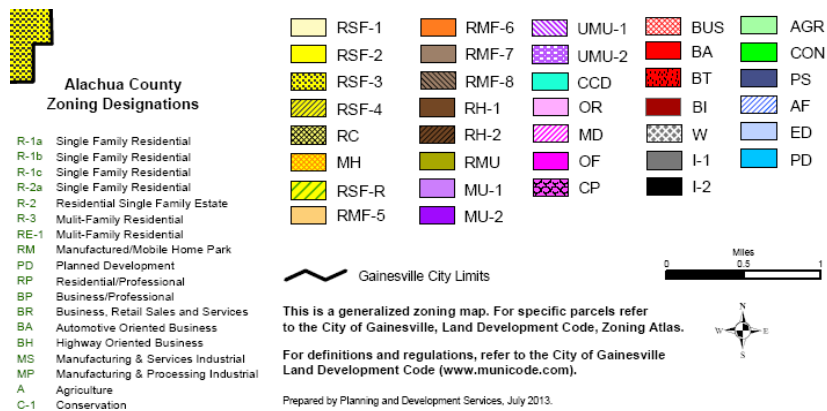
Alachua County Zoning Designations

| | |
|---|---|
| R-1a | Single Family Residential |
| R-1b | Single Family Residential |
| R-1c | Single Family Residential |
| R-2a | Single Family Residential |
| R-2 | Residential Single Family Estate |
| R-3 | Mulit-Family Residential |
| RE-1 | Mulit-Family Residential |
| RM | Manufactured/Mobile Home Park |
| PD | Planned Development |
| RP | Residential/Professional |
| BP | Business/Professional |
| BR | Business, Retail Sales and Services |
| BA | Automotive Oriented Business |
| BH | Highway Oriented Business |
| MS | Manufacturing & Services Industrial |
| MP | Manufacturing & Processing Industrial |
| A | Agriculture |
| C-1 | Conservation |

RSF-1
RSF-2
RSF-3
RSF-4
RC
MH
RSF-R
RMF-5

RMF-6
RMF-7
RMF-8
RH-1
RH-2
RMU
MU-1
MU-2

UMU-1
UMU-2
CCD
OR
MD
OF
CP

BUS
BA
BT
BI
W
I-1
I-2

AGR
CON
PS
AF
ED
PD

Gainesville City Limits

Miles
0 0.5 1

N
W E
S

This is a generalized zoning map. For specific parcels refer to the City of Gainesville, Land Development Code, Zoning Atlas.

For definitions and regulations, refer to the City of Gainesville Land Development Code (www.municode.com).

Prepared by Planning and Development Services, July 2013.